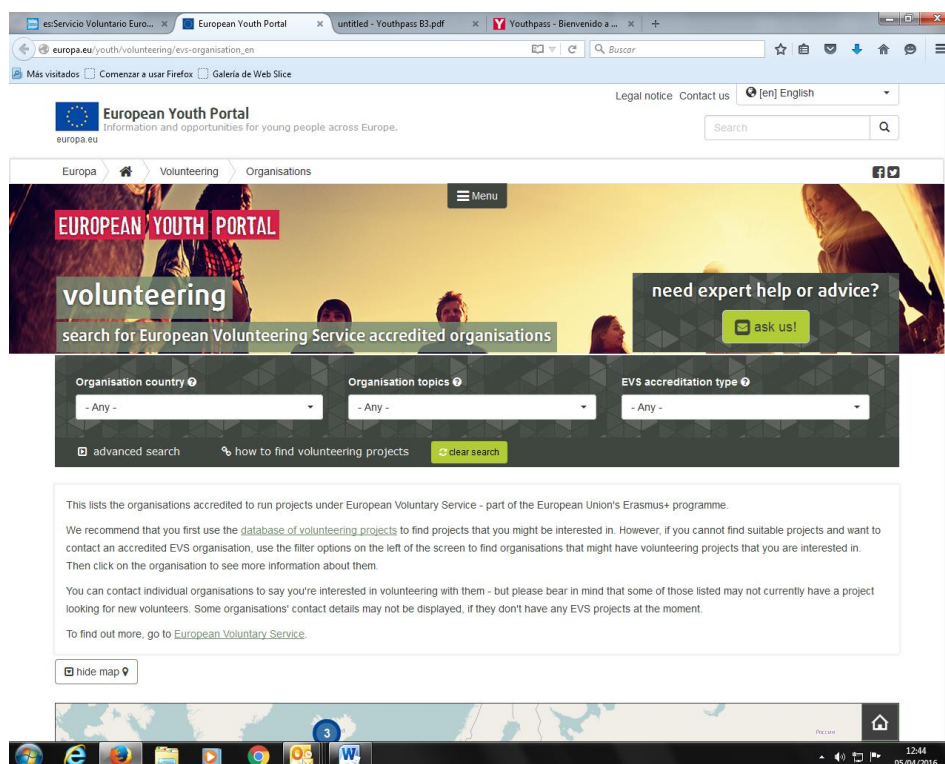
es:Servicio Voluntario Euro... × European Youth Portal × untitled - Youthpass B3.pdf × Youthpass - Bienvenido a ... × +

europa.eu/youth/volunteering/evs-organisation_en

Buscar

Más visitados Comenzar a usar Firefox Galería de Web Slice

Legal notice Contact us [en] English

European Youth Portal
Information and opportunities for young people across Europe.
europa.eu

Search

Europa Volunteering Organisations

Menu

EUROPEAN YOUTH PORTAL

volunteering

search for European Volunteering Service accredited organisations

need expert help or advice?

ask us!

Organisation country

- Any -

Organisation topics

- Any -

EVS accreditation type

- Any -

advanced search

how to find volunteering projects

clear search

This lists the organisations accredited to run projects under European Voluntary Service - part of the European Union's Erasmus+ programme.

We recommend that you first use the database of volunteering projects to find projects that you might be interested in. However, if you cannot find suitable projects and want to contact an accredited EVS organisation, use the filter options on the left of the screen to find organisations that might have volunteering projects that you are interested in. Then click on the organisation to see more information about them.

You can contact individual organisations to say you're interested in volunteering with them - but please bear in mind that some of those listed may not currently have a project looking for new volunteers. Some organisations' contact details may not be displayed, if they don't have any EVS projects at the moment.

To find out more, go to European Voluntary Service.

hide map

3

Россия

12:44
05/04/2016